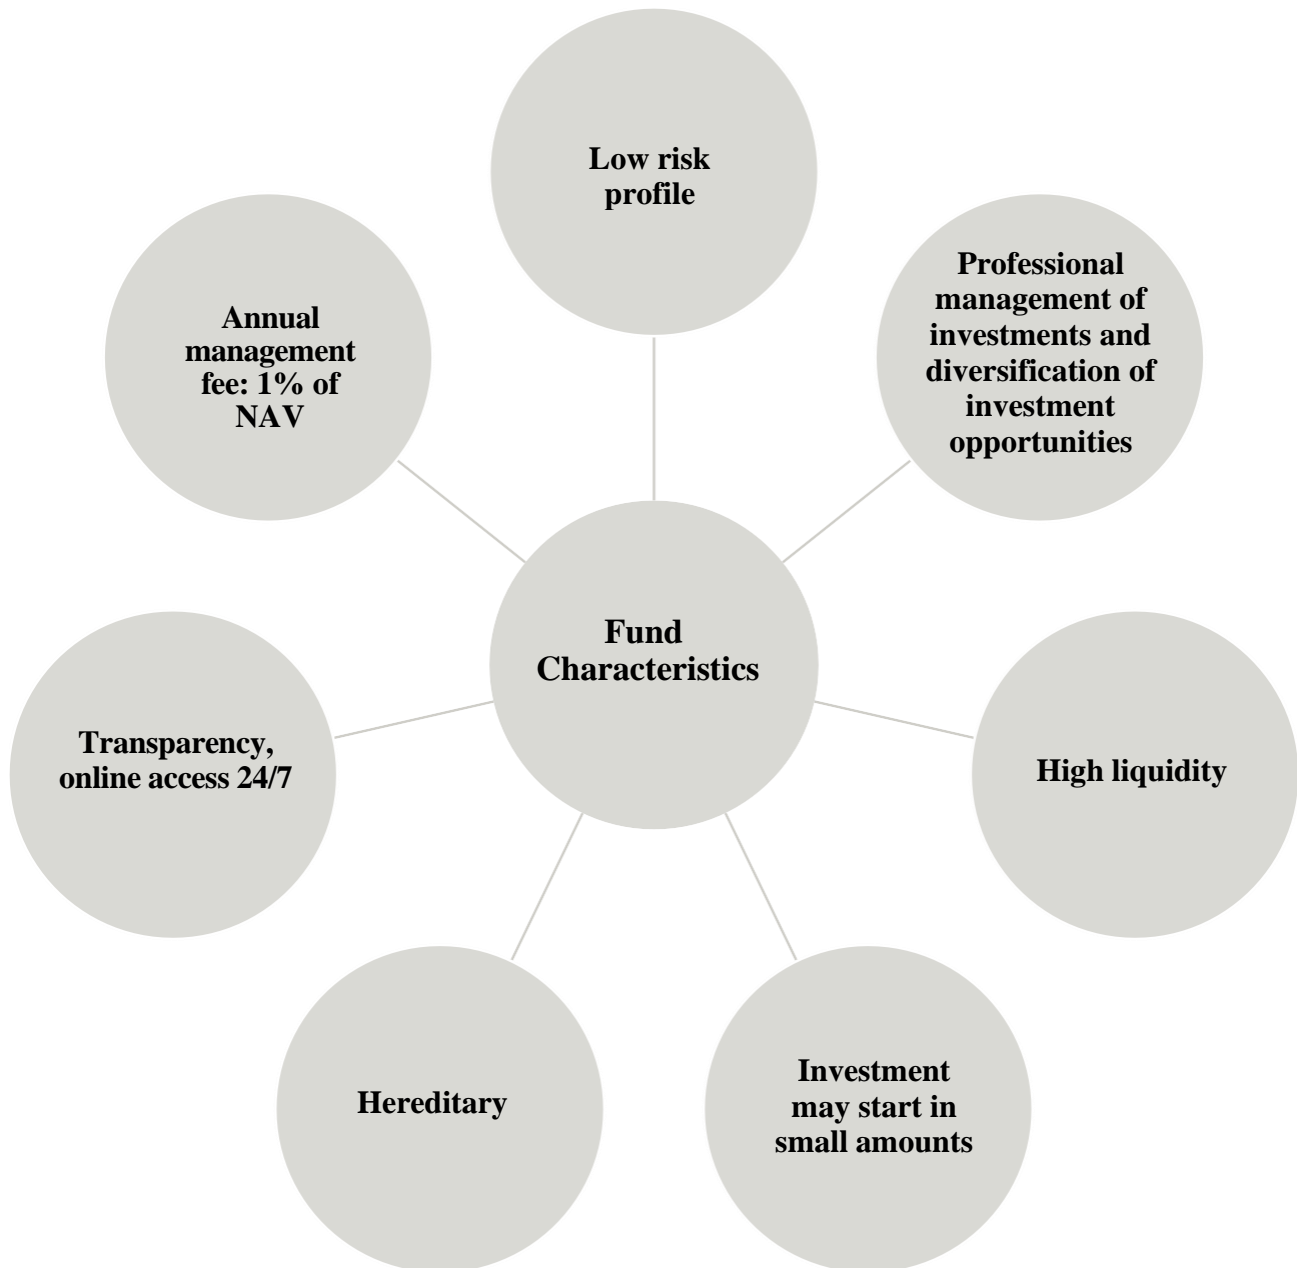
Fund Characteristics

Low risk profile

Professional management of investments and diversification of investment opportunities

High liquidity

Investment may start in small amounts

Hereditary

Transparency, online access 24/7

Annual management fee: 1% of NAV